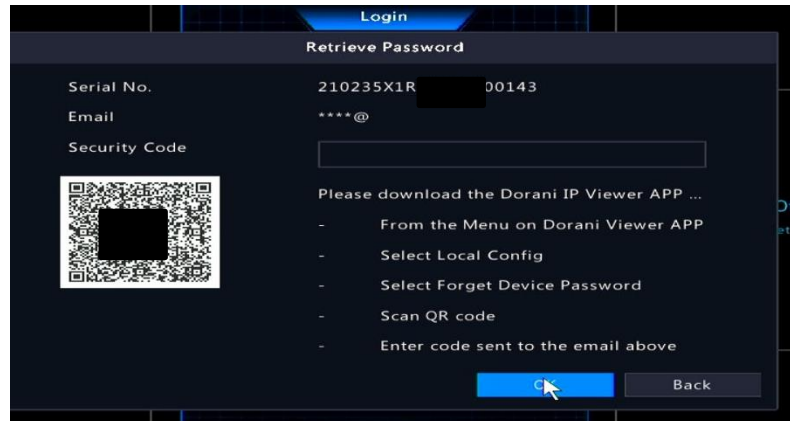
Login

Retrieve Password

Serial No. 210235X1R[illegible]00143

Email ****@

Security Code

Please download the Dorani IP Viewer APP ...

- From the Menu on Dorani Viewer APP

- Select Local Config

- Select Forget Device Password

- Scan QR code

- Enter code sent to the email above

O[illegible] Back